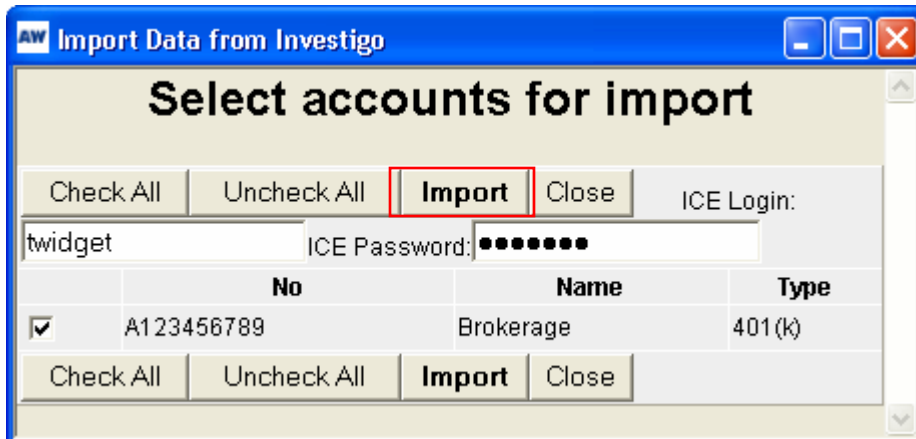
AW Import Data from Investigo

Select accounts for import

Check All | Uncheck All | Import | Close | ICE Login:

twidget | ICE Password: ●●●●●●●

|   | No | Name | Type |
|---|---|---|---|
| ☑ | A123456789 | Brokerage | 401(k) |

Check All | Uncheck All | Import | Close